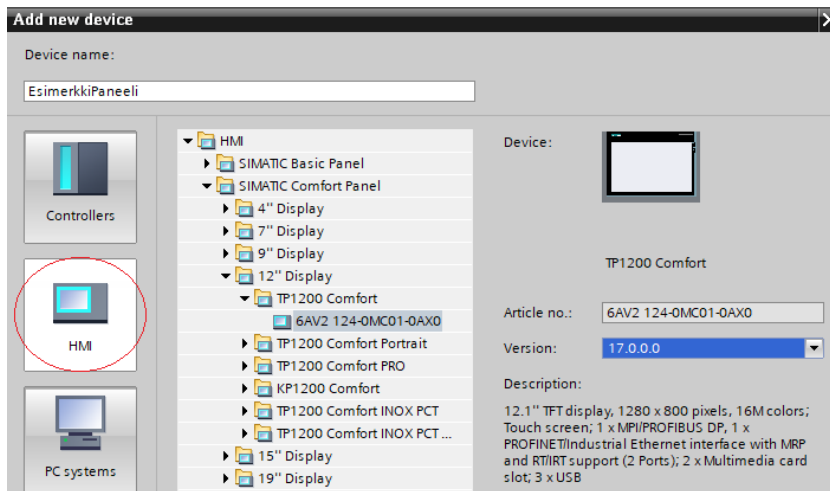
Add new device

Device name:

EsimerkkiPaneeli

Controllers

HMI

PC systems

HMI
SIMATIC Basic Panel
SIMATIC Comfort Panel
4'' Display
7'' Display
9'' Display
12'' Display
TP1200 Comfort
6AV2 124-0MC01-0AX0
TP1200 Comfort Portrait
TP1200 Comfort PRO
KP1200 Comfort
TP1200 Comfort INOX PCT
TP1200 Comfort INOX PCT ...
15'' Display
19'' Display

Device:

TP1200 Comfort

Article no.: 6AV2 124-0MC01-0AX0

Version: 17.0.0.0

Description:

12.1'' TFT display, 1280 x 800 pixels, 16M colors; Touch screen; 1 x MPI/PROFIBUS DP, 1 x PROFINET/Industrial Ethernet interface with MRP and RT/IRT support (2 Ports); 2 x Multimedia card slot; 3 x USB